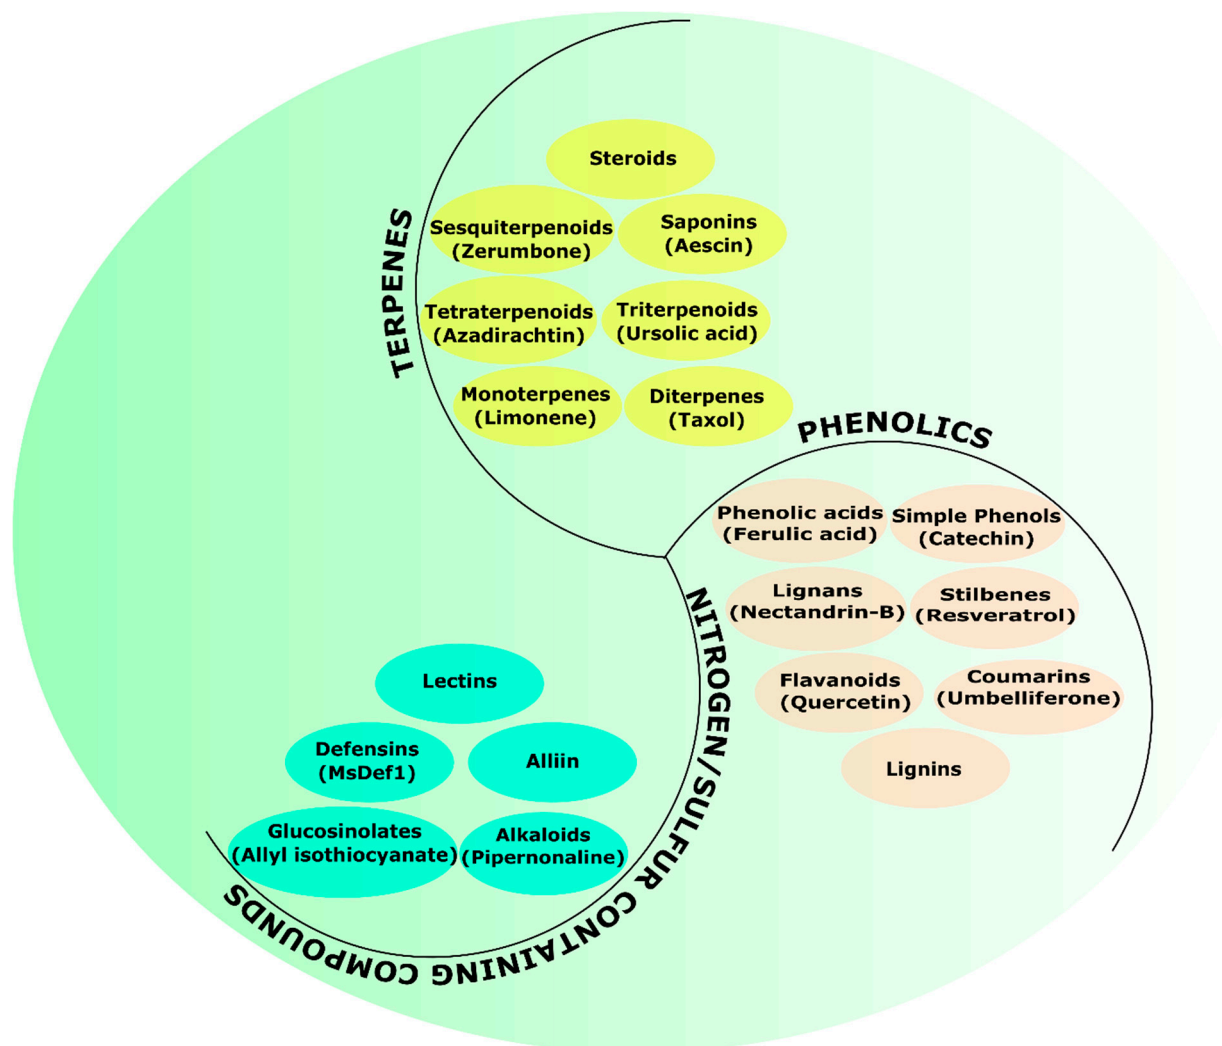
TERPENES

Steroids

Sesquiterpenoids (Zerumbone)

Saponins (Aescin)

Tetraterpenoids (Azadirachtin)

Triterpenoids (Ursolic acid)

Monoterpenes (Limonene)

Diterpenes (Taxol)

PHENOLICS

Phenolic acids (Ferulic acid)

Simple Phenols (Catechin)

Lignans (Nectandrin-B)

Stilbenes (Resveratrol)

Flavanoids (Quercetin)

Coumarins (Umbelliferone)

Lignins

NITROGEN/SULFUR CONTAINING COMPOUNDS

Lectins

Defensins (MsDef1)

Alliin

Glucosinolates (Allyl isothiocyanate)

Alkaloids (Pipernonaline)